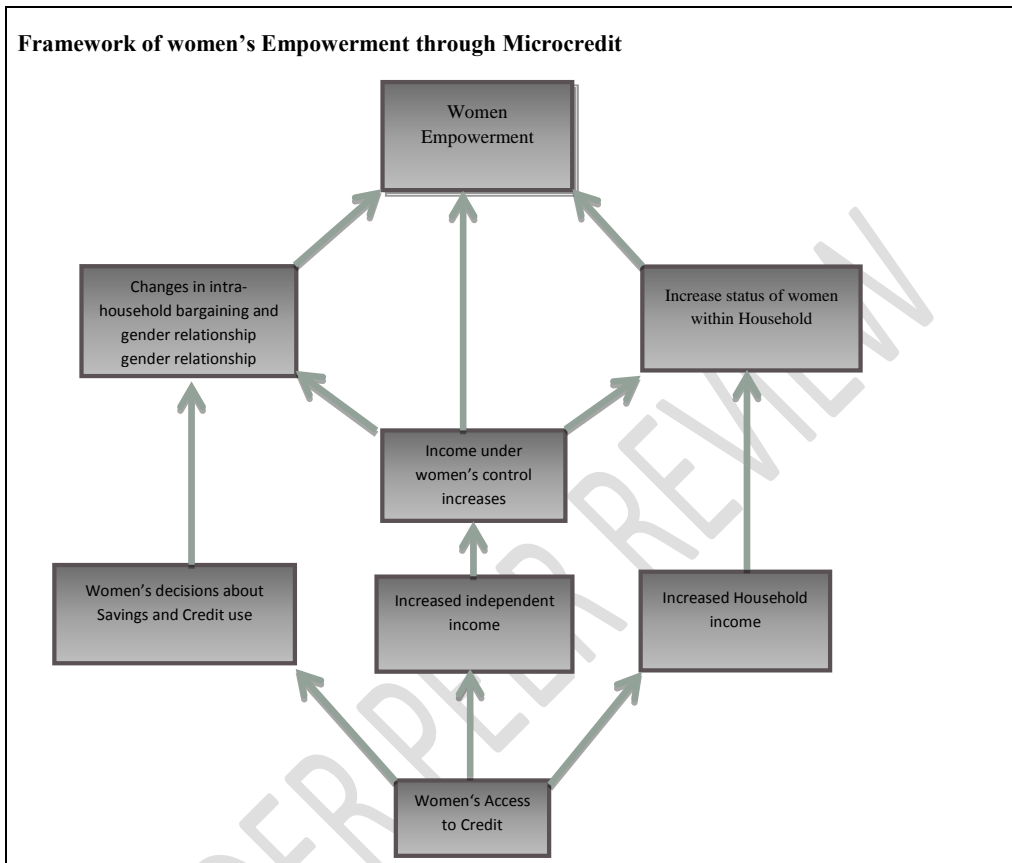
Framework of women's Empowerment through Microcredit

Women Empowerment

Changes in intra-household bargaining and gender relationship gender relationship

Increase status of women within Household

Income under women's control increases

Women's decisions about Savings and Credit use

Increased independent income

Increased Household income

Women's Access to Credit

PEER REVIEW